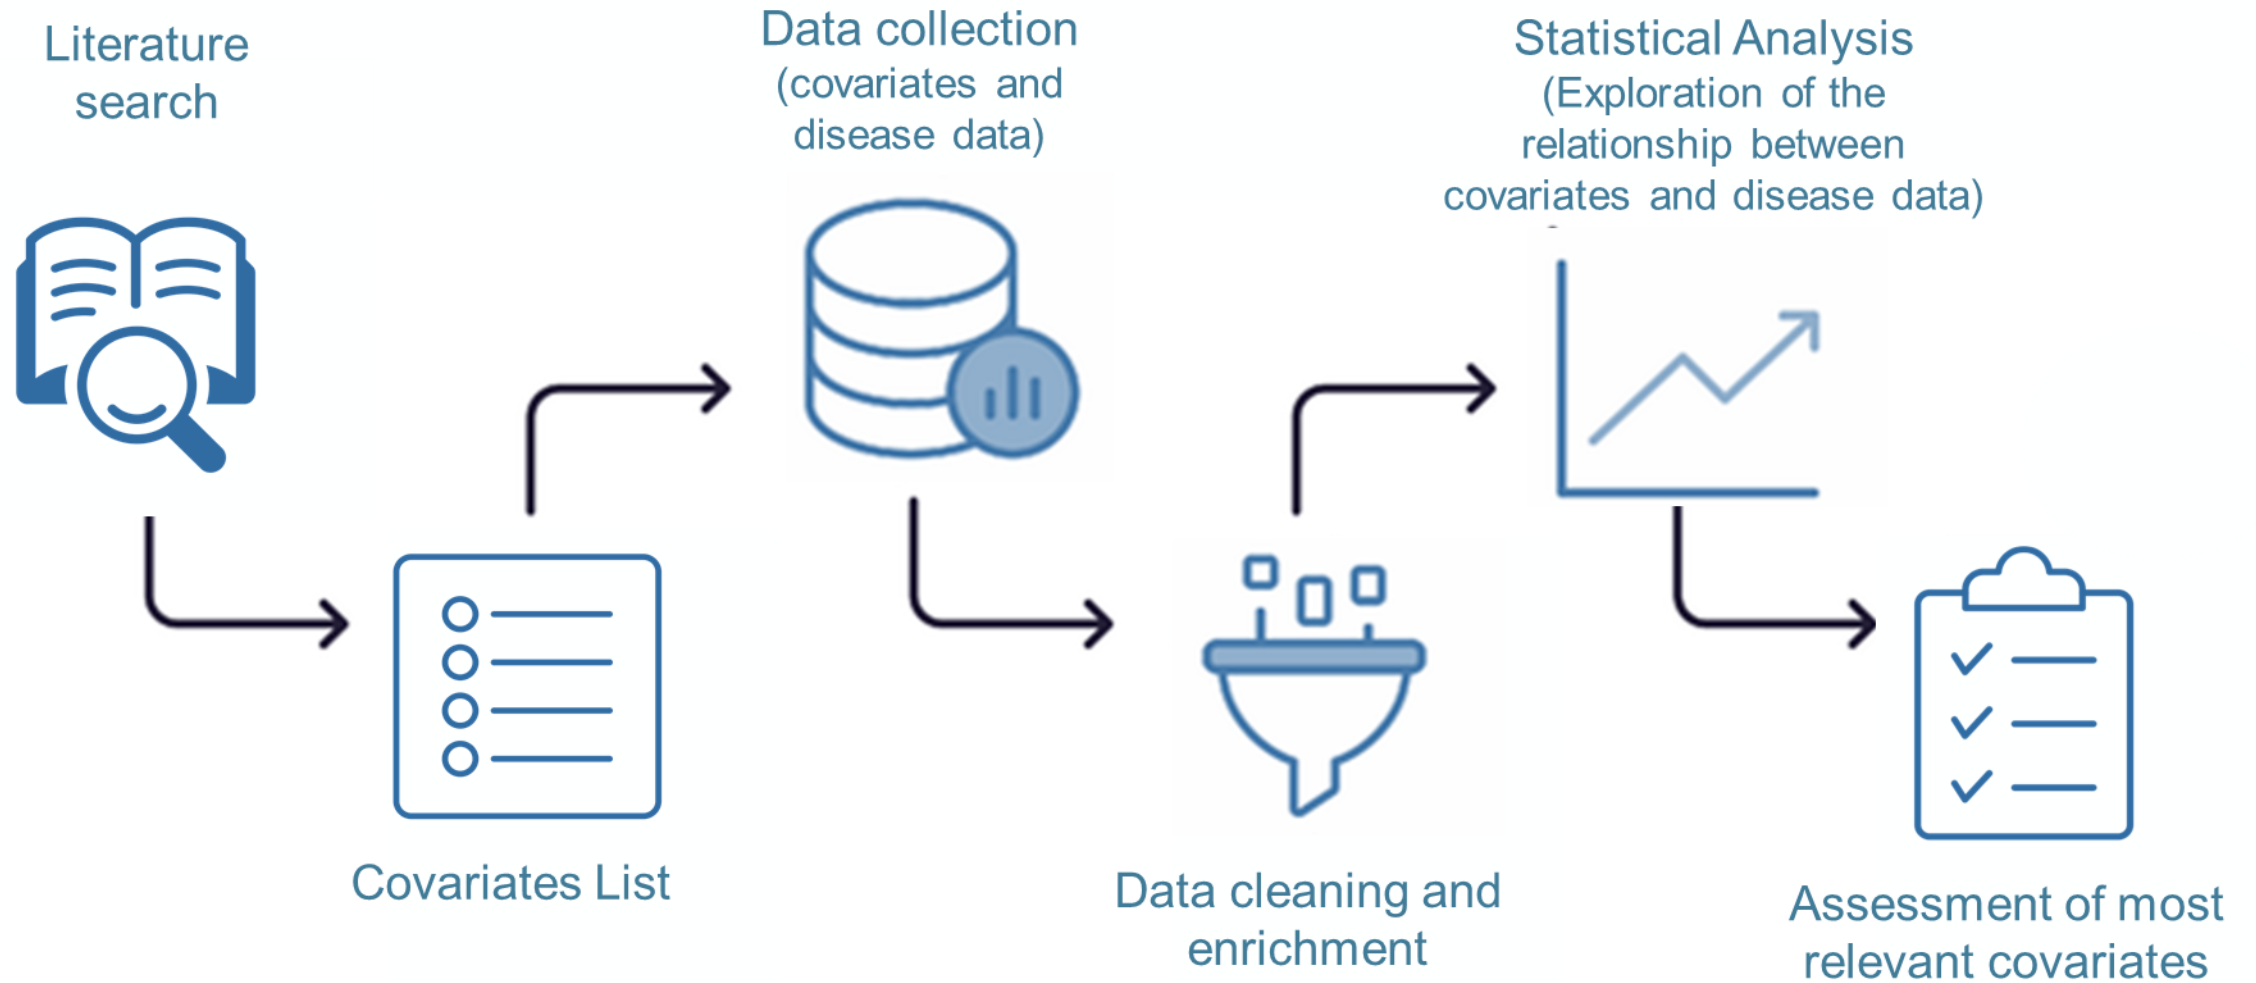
Literature search

Data collection (covariates and disease data)

Statistical Analysis (Exploration of the relationship between covariates and disease data)

Covariates List

Data cleaning and enrichment

Assessment of most relevant covariates